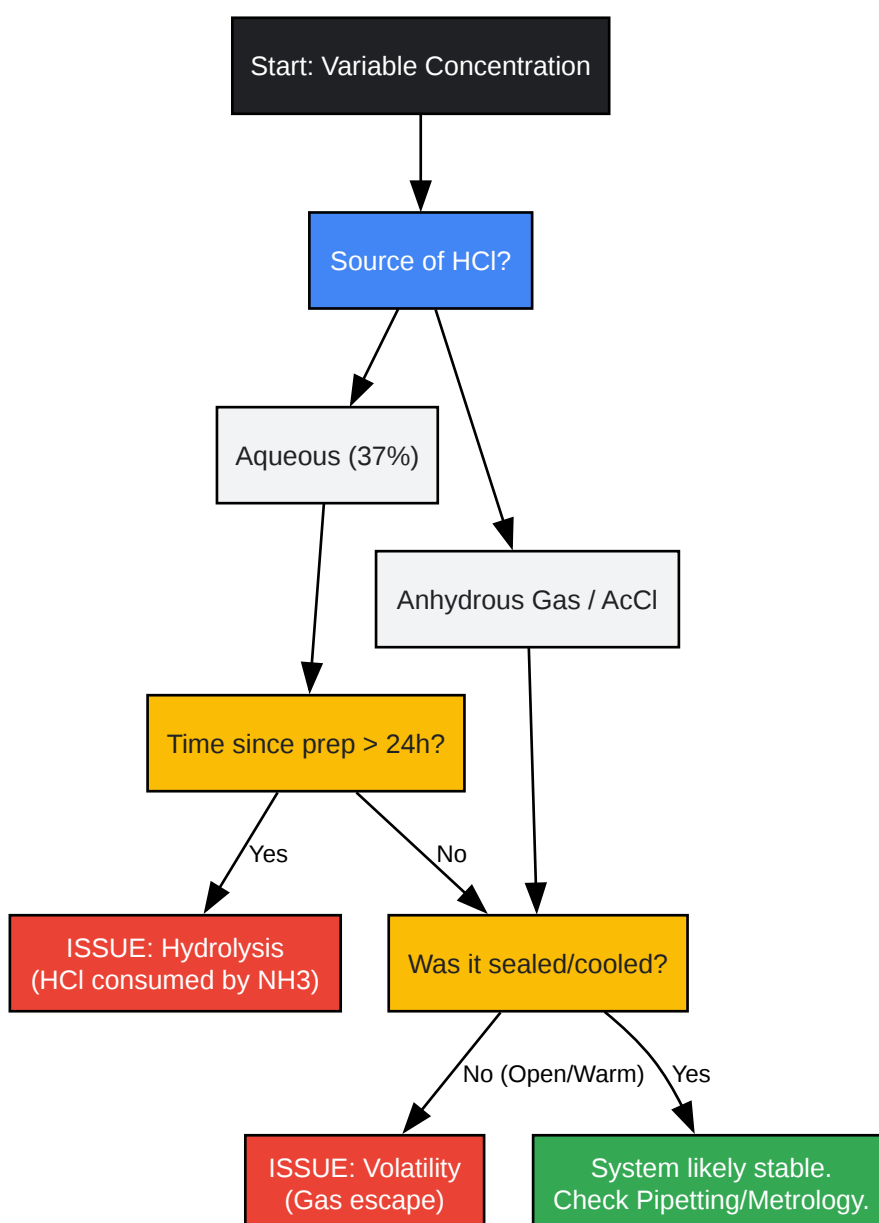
Start: Variable Concentration

Source of HCl?

Aqueous (37%)

Anhydrous Gas / AcCl

Time since prep > 24h?

Yes

No

ISSUE: Hydrolysis
(HCl consumed by NH3)

Was it sealed/cooled?

No (Open/Warm)

Yes

ISSUE: Volatility
(Gas escape)

System likely stable.
Check Pipetting/Metrology.